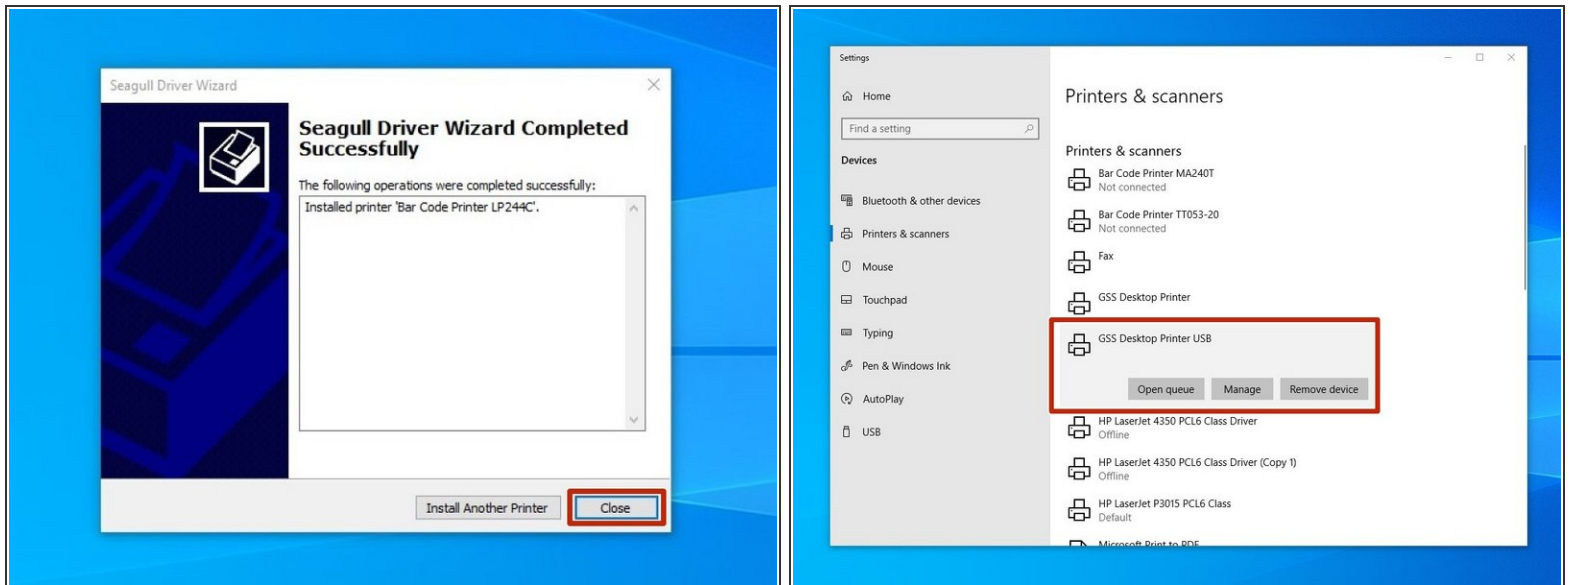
Seagull Driver Wizard

Seagull Driver Wizard Completed Successfully

The following operations were completed successfully:

Installed printer 'Bar Code Printer LP244C'.

Install Another Printer

Close

Settings

Home

Find a setting

Devices

Bluetooth & other devices

Printers & scanners

Mouse

Touchpad

Typing

Pen & Windows Ink

AutoPlay

USB

Printers & scanners

Printers & scanners

Bar Code Printer MA240T
Not connected

Bar Code Printer TT053-20
Not connected

Fax

GSS Desktop Printer

GSS Desktop Printer USB

Open queue

Manage

Remove device

HP LaserJet 4350 PCL6 Class Driver
Offline

HP LaserJet 4350 PCL6 Class Driver (Copy 1)
Offline

HP LaserJet P3015 PCL6 Class
Default

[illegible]